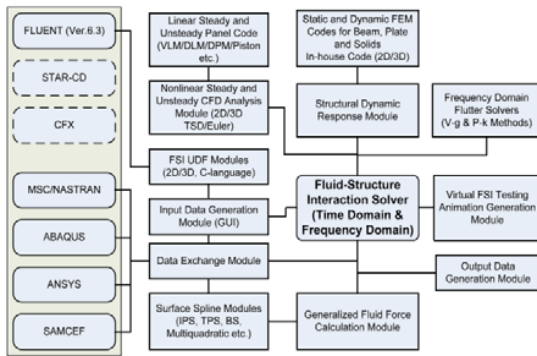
FLUENT (Ver.6.3)

STAR-CD

CFX

MSC/NASTRAN

ABAQUS

ANSYS

SAMCEF

Linear Steady and Unsteady Panel Code (VLM/DLM/DPM/Piston etc.)

Nonlinear Steady and Unsteady CFD Analysis Module (2D/3D TSD/Euler)

FSI UDF Modules (2D/3D, C-language)

Input Data Generation Module (GUI)

Data Exchange Module

Surface Spline Modules (IPS, TPS, BS, Multiquadratic etc.)

Static and Dynamic FEM Codes for Beam, Plate and Solids In-house Code (2D/3D)

Structural Dynamic Response Module

Fluid-Structure Interaction Solver (Time Domain & Frequency Domain)

Generalized Fluid Force Calculation Module

Frequency Domain Flutter Solvers (V-g & P-k Methods)

Virtual FSI Testing Animation Generation Module

Output Data Generation Module